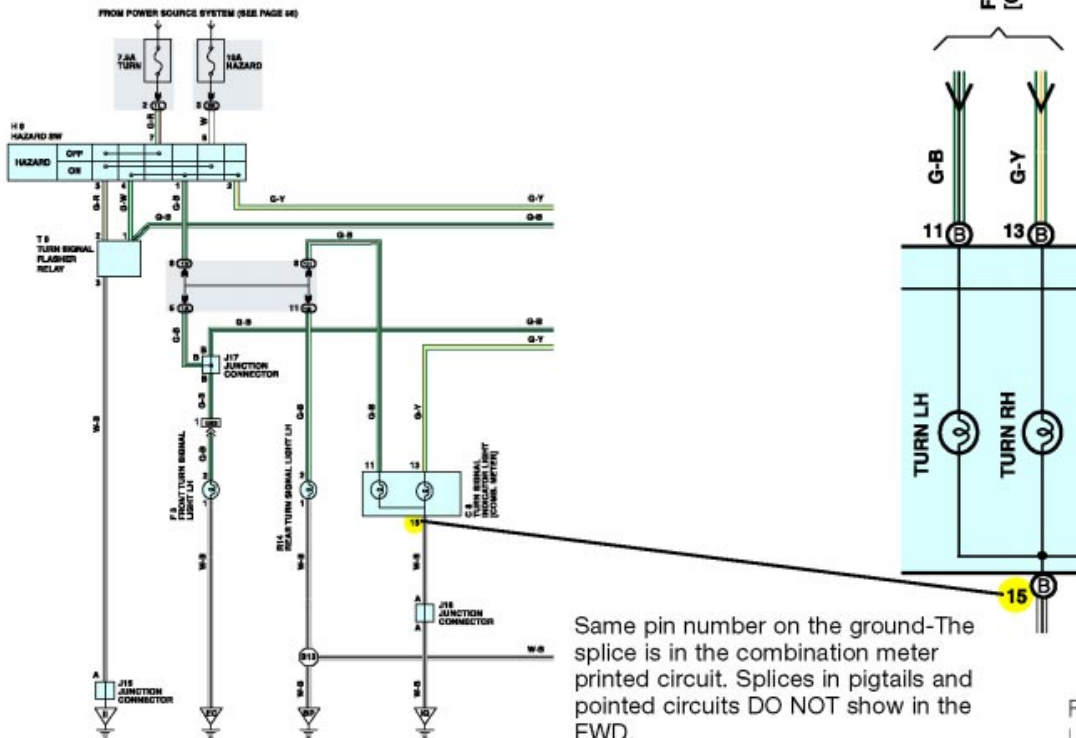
FROM POWER SOURCE SYSTEM (SEE PAGE 50)

7.5A TURN

10A HAZARD

H 8 HAZARD SW

HAZARD

OFF

ON

G-R

W

G-R

G-W

G-Y

G-Y

G-B

G-B

T 9 TURN SIGNAL FLASHER RELAY

G-B

G-B

G-B

G-Y

J17 JUNCTION CONNECTOR

W-B

G-B

G-B

G-Y

F 3 FRONT TURN SIGNAL LIGHT LH

R14 REAR TURN SIGNAL LIGHT LH

C 8 TURN SIGNAL INDICATOR LIGHT (COMB. METER)

11

13

15

W-B

W-B

W-B

J18 JUNCTION CONNECTOR

W-B

J15 JUNCTION CONNECTOR

G-B

G-Y

11 B

13 B

TURN LH

TURN RH

15 B

Same pin number on the ground-The splice is in the combination meter printed circuit. Splices in pigtails and pointed circuits DO NOT show in the EWD.